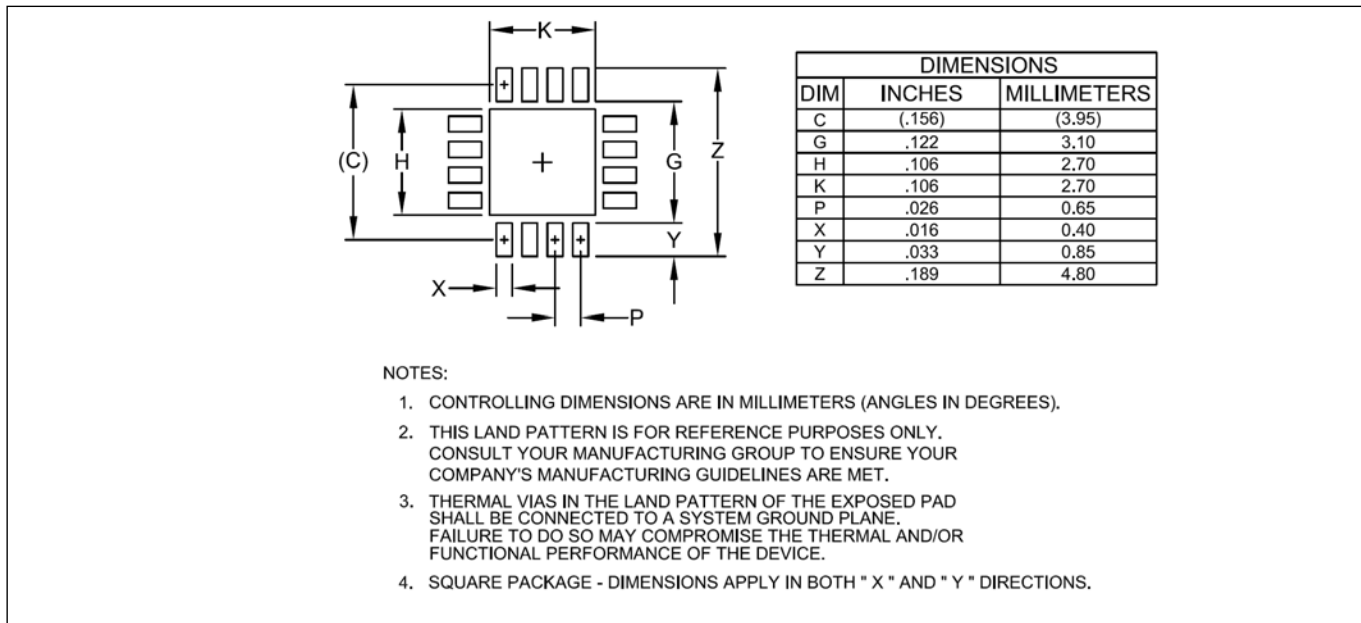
K

(C) H + G Z

Y

X

P

| DIMENSIONS | | |
|---|---|---|
| DIM | INCHES | MILLIMETERS |
| C | (.156) | (3.95) |
| G | .122 | 3.10 |
| H | .106 | 2.70 |
| K | .106 | 2.70 |
| P | .026 | 0.65 |
| X | .016 | 0.40 |
| Y | .033 | 0.85 |
| Z | .189 | 4.80 |

NOTES:

1. CONTROLLING DIMENSIONS ARE IN MILLIMETERS (ANGLES IN DEGREES).

2. THIS LAND PATTERN IS FOR REFERENCE PURPOSES ONLY. CONSULT YOUR MANUFACTURING GROUP TO ENSURE YOUR COMPANY'S MANUFACTURING GUIDELINES ARE MET.

3. THERMAL VIAS IN THE LAND PATTERN OF THE EXPOSED PAD SHALL BE CONNECTED TO A SYSTEM GROUND PLANE. FAILURE TO DO SO MAY COMPROMISE THE THERMAL AND/OR FUNCTIONAL PERFORMANCE OF THE DEVICE.

4. SQUARE PACKAGE - DIMENSIONS APPLY IN BOTH " X " AND " Y " DIRECTIONS.